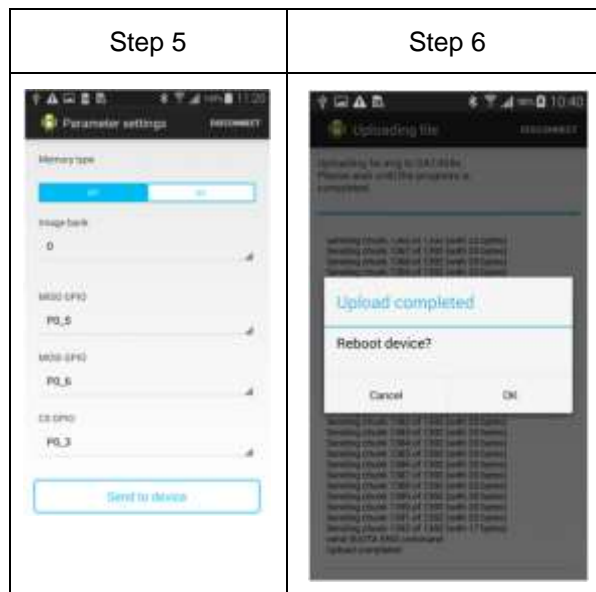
| Step 5 | Step 6 |
|---|---|
| 11:20 Parameter settings DISCONNECT Memory type SPI I2C Image bank 0 MISO GPIO P0_5 MOSI GPIO P0_6 CS GPIO P0_3 Send to device | 10:40 Uploading file DISCONNECT Uploading file img to DA1458x. Please wait until the progress is completed. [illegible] Upload completed Reboot device? Cancel OK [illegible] Upload completed |